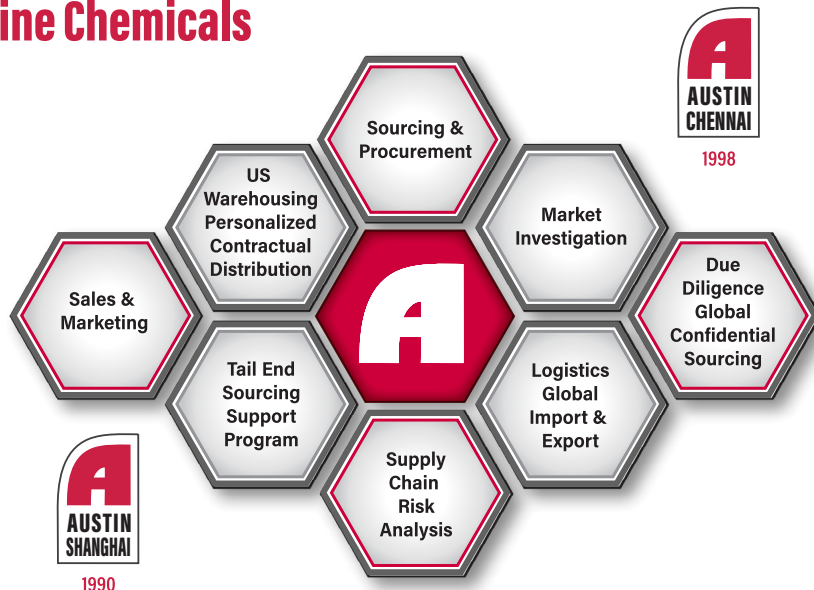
ine Chemicals

A
AUSTIN
CHENNAI
1998

Sourcing & Procurement

US Warehousing Personalized Contractual Distribution

Market Investigation

Sales & Marketing

A

Due Diligence Global Confidential Sourcing

Tail End Sourcing Support Program

Logistics Global Import & Export

Supply Chain Risk Analysis

A
AUSTIN
SHANGHAI
1990